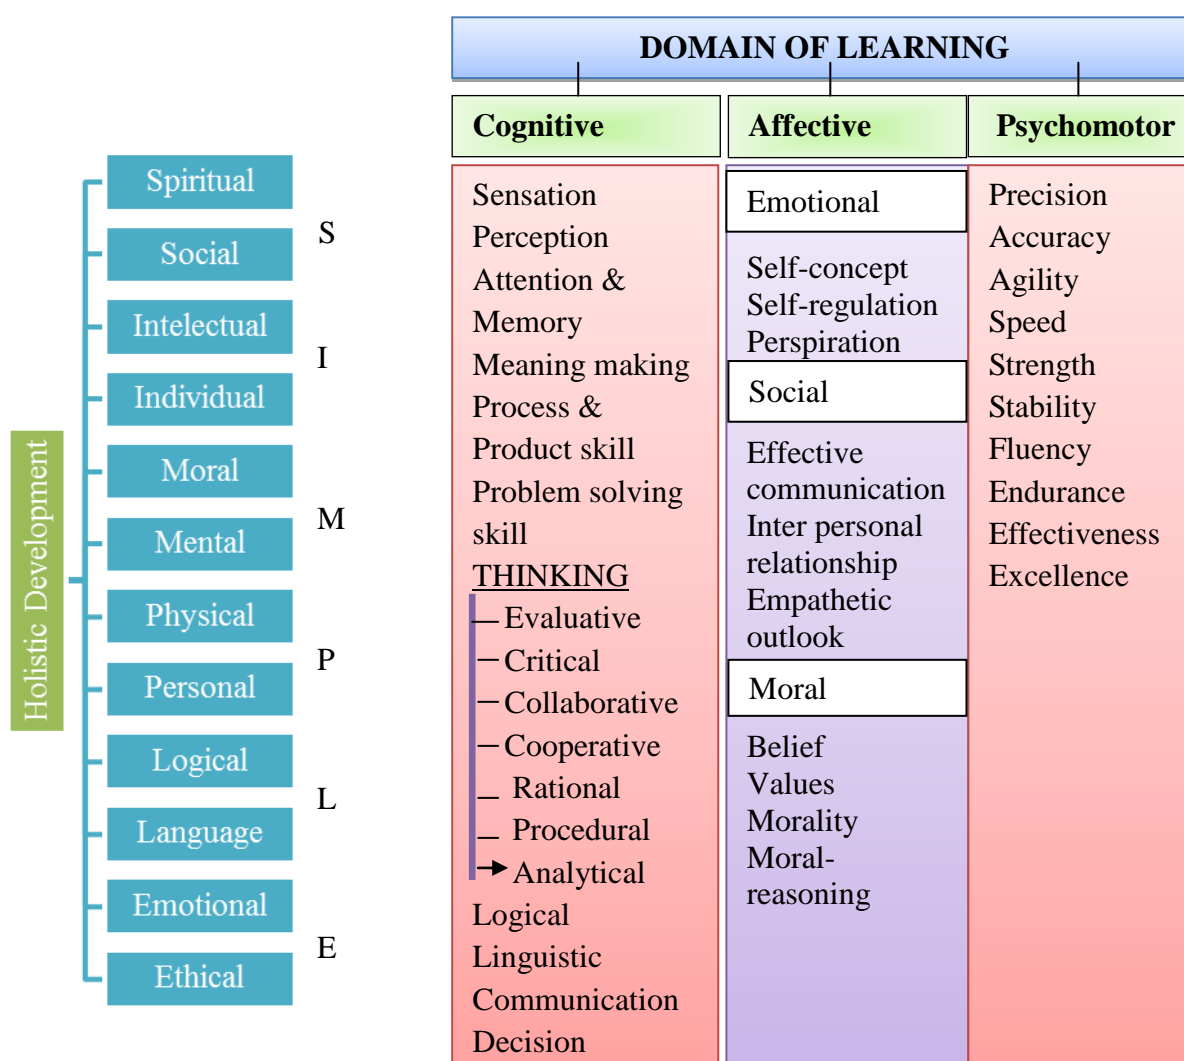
Holistic Development

Spiritual
Social
Intelectual
Individual
Moral
Mental
Physical
Personal
Logical
Language
Emotional
Ethical

S
I
M
P
L
E

DOMAIN OF LEARNING

Cognitive

Sensation
Perception
Attention &
Memory
Meaning making
Process &
Product skill
Problem solving skill
THINKING
Evaluative
Critical
Collaborative
Cooperative
Rational
Procedural
Analytical
Logical
Linguistic
Communication
Decision

Affective

Emotional

Self-concept
Self-regulation
Perspiration

Social

Effective communication
Inter personal relationship
Empathetic outlook

Moral

Belief
Values
Morality
Moral-reasoning

Psychomotor

Precision
Accuracy
Agility
Speed
Strength
Stability
Fluency
Endurance
Effectiveness
Excellence